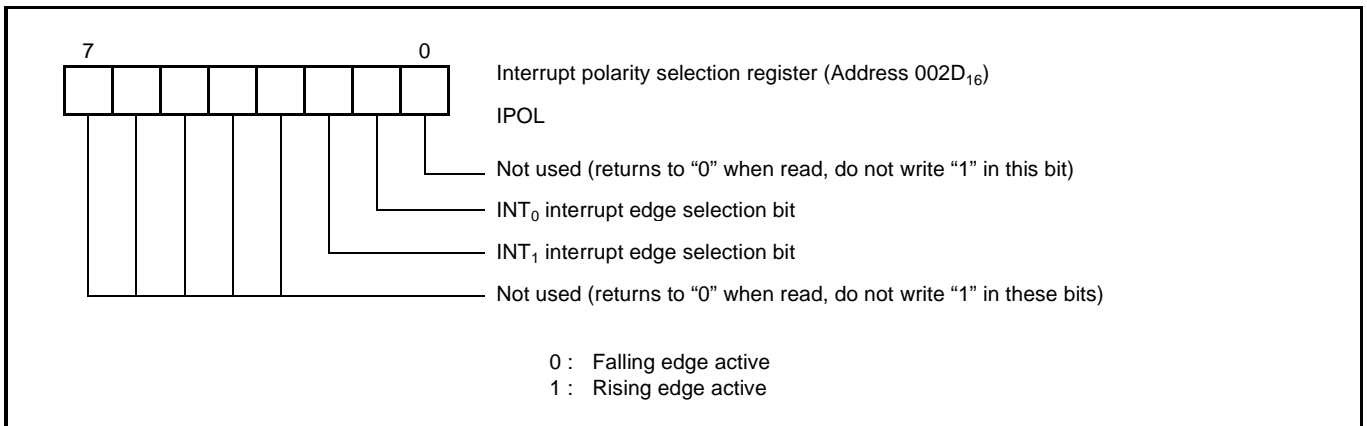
7 0

Interrupt polarity selection register (Address $002D_{16}$)

IPOL

Not used (returns to “0” when read, do not write “1” in this bit)

$INT_0$ interrupt edge selection bit

$INT_1$ interrupt edge selection bit

Not used (returns to “0” when read, do not write “1” in these bits)

0 : Falling edge active
1 : Rising edge active